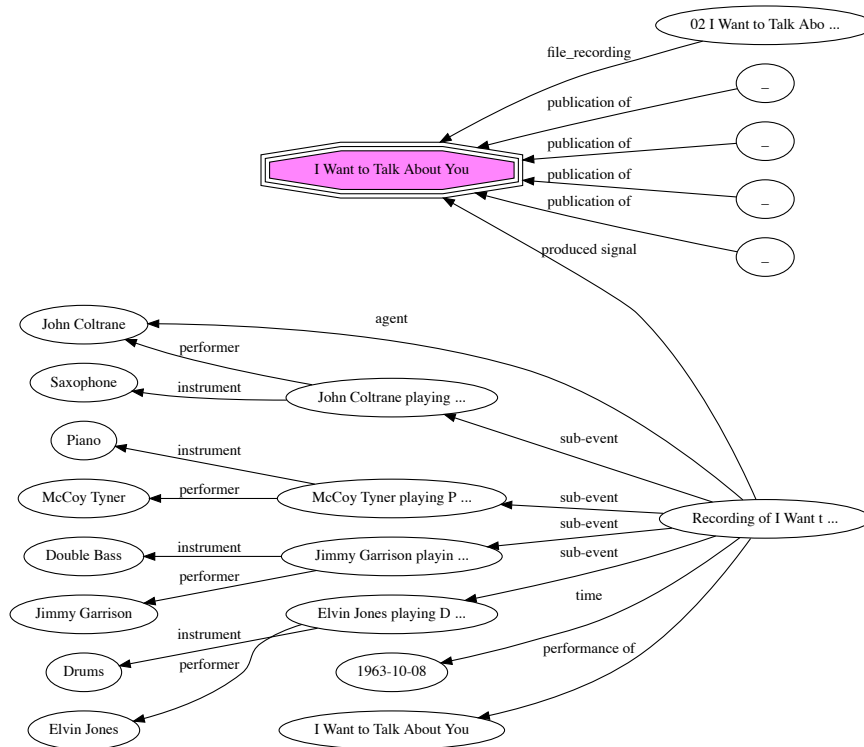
02 I Want to Talk Abo ...

file_recording

_

publication of

_

publication of

I Want to Talk About You

publication of

_

publication of

_

produced signal

John Coltrane

agent

performer

Saxophone

instrument

John Coltrane playing ...

Piano

sub-event

instrument

McCoy Tyner

performer

McCoy Tyner playing P ...

sub-event

Recording of I Want t ...

sub-event

Double Bass

instrument

Jimmy Garrison playin ...

sub-event

performer

Jimmy Garrison

Elvin Jones playing D ...

time

instrument

Drums

performer

1963-10-08

performance of

Elvin Jones

I Want to Talk About You